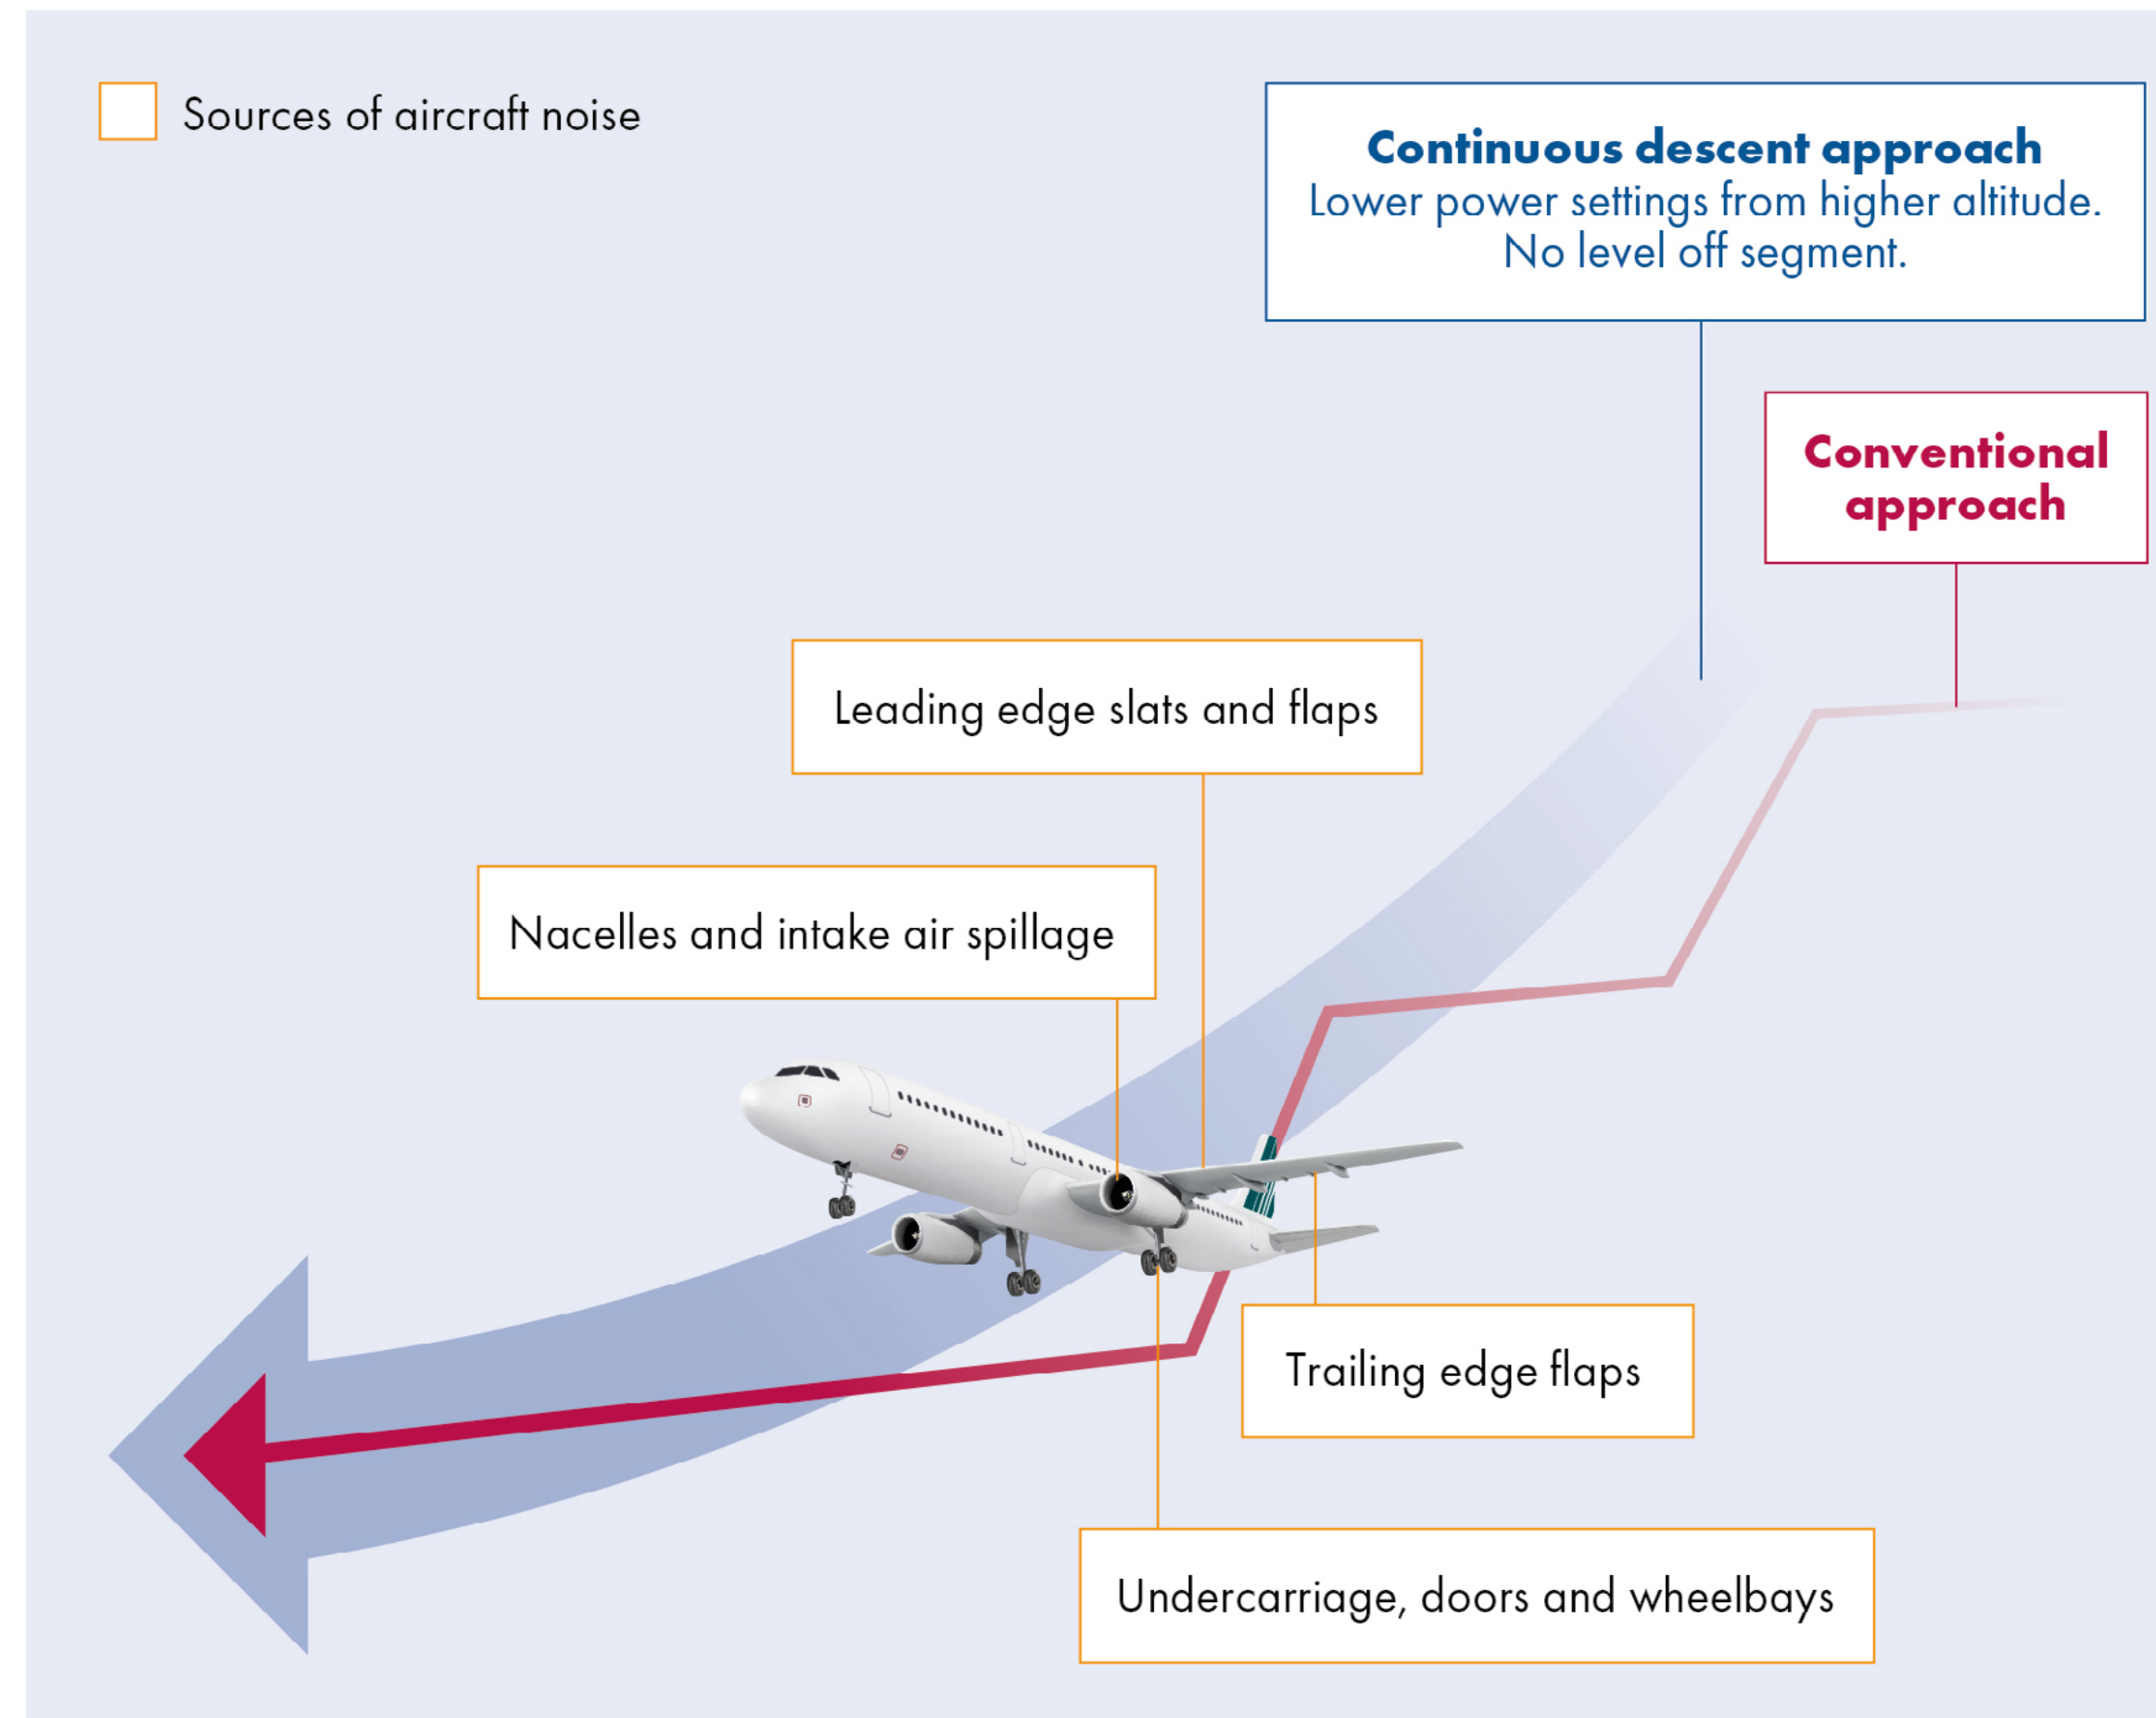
Sources of aircraft noise

**Continuous descent approach**
Lower power settings from higher altitude.
No level off segment.

**Conventional approach**

Leading edge slats and flaps

Nacelles and intake air spillage

Trailing edge flaps

Undercarriage, doors and wheelbays